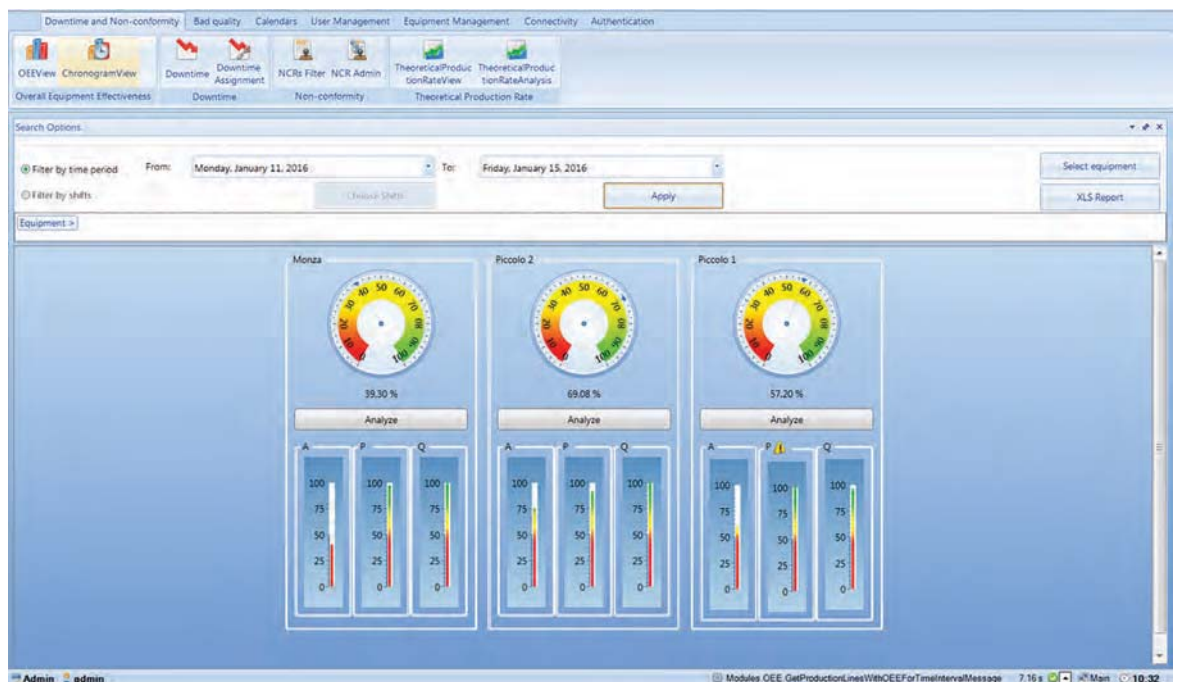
Downtime and Non-conformity | Bad quality | Calendars | User Management | Equipment Management | Connectivity | Authentication

OEEView | ChronogramView
Overall Equipment Effectiveness

Downtime | Downtime Assignment
Downtime

NCRs Filter | NCR Admin
Non-conformity

TheoreticalProductionRateView | TheoreticalProductionRateAnalysis
Theoretical Production Rate

Search Options

Filter by time period   From: Monday, January 11, 2016   To: Friday, January 15, 2016   Select equipment
Filter by shifts   Choose Shifts   Apply   XLS Report

Equipment >

Monza
10 20 30 40 50 60 70 80 90 100
39.30 %
Analyze
A P Q
100 75 50 25 0 | 100 75 50 25 0 | 100 75 50 25 0

Piccolo 2
10 20 30 40 50 60 70 80 90 100
69.08 %
Analyze
A P Q
100 75 50 25 0 | 100 75 50 25 0 | 100 75 50 25 0

Piccolo 1
10 20 30 40 50 60 70 80 90 100
57.20 %
Analyze
A P Q
100 75 50 25 0 | 100 75 50 25 0 | 100 75 50 25 0

Admin admin   Modules OEE GetProductionLinesWithOEEForTimeIntervalMessage 7.16 s   Main   10:32